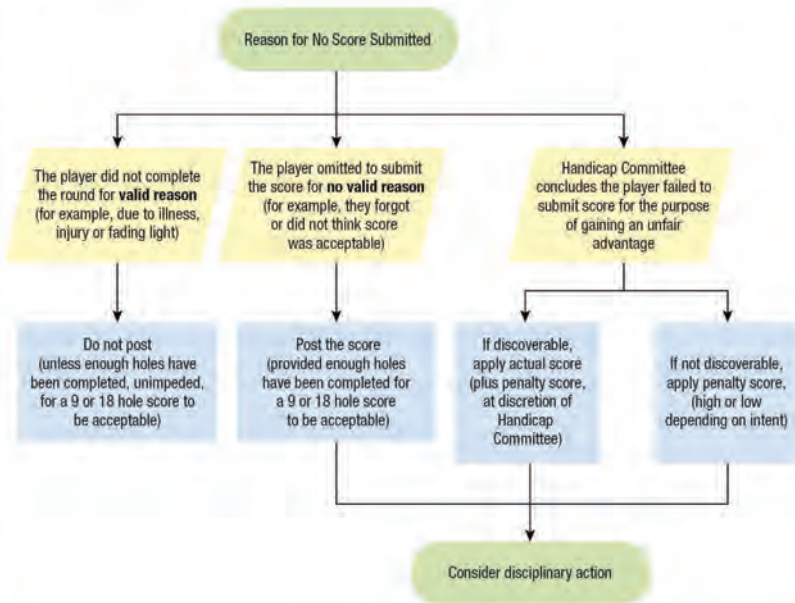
Reason for No Score Submitted

The player did not complete the round for **valid reason** (for example, due to illness, injury or fading light)

The player omitted to submit the score for **no valid reason** (for example, they forgot or did not think score was acceptable)

Handicap Committee concludes the player failed to submit score for the purpose of gaining an unfair advantage

Do not post (unless enough holes have been completed, unimpeded, for a 9 or 18 hole score to be acceptable)

Post the score (provided enough holes have been completed for a 9 or 18 hole score to be acceptable)

If discoverable, apply actual score (plus penalty score, at discretion of Handicap Committee)

If not discoverable, apply penalty score, (high or low depending on intent)

Consider disciplinary action